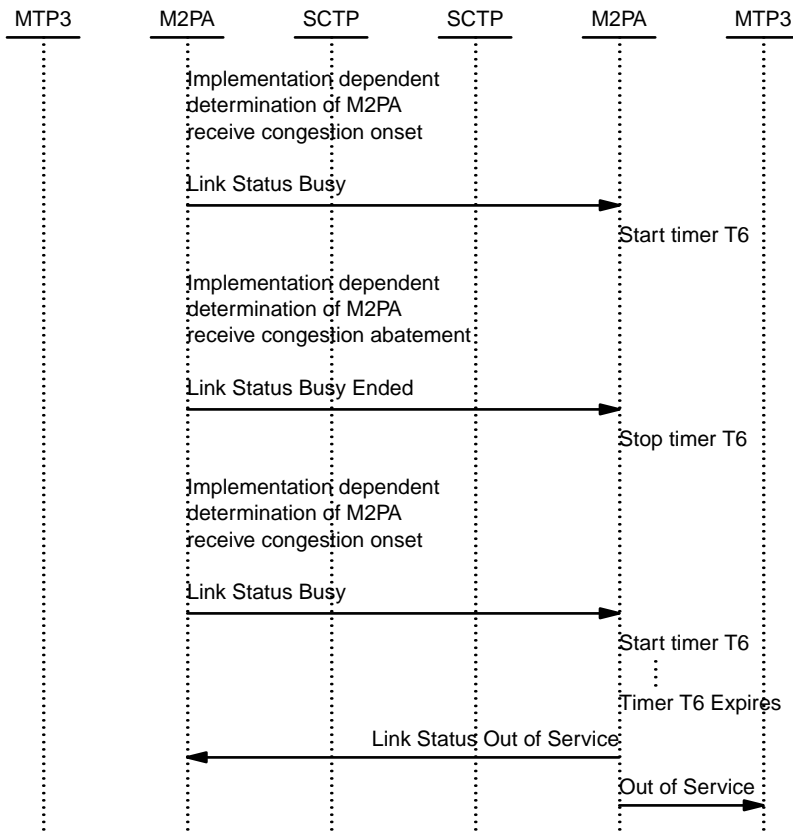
MTP3 M2PA SCTP SCTP M2PA MTP3

Implementation dependent determination of M2PA receive congestion onset

Link Status Busy

Start timer T6

Implementation dependent determination of M2PA receive congestion abatement

Link Status Busy Ended

Stop timer T6

Implementation dependent determination of M2PA receive congestion onset

Link Status Busy

Start timer T6

Timer T6 Expires

Link Status Out of Service

Out of Service